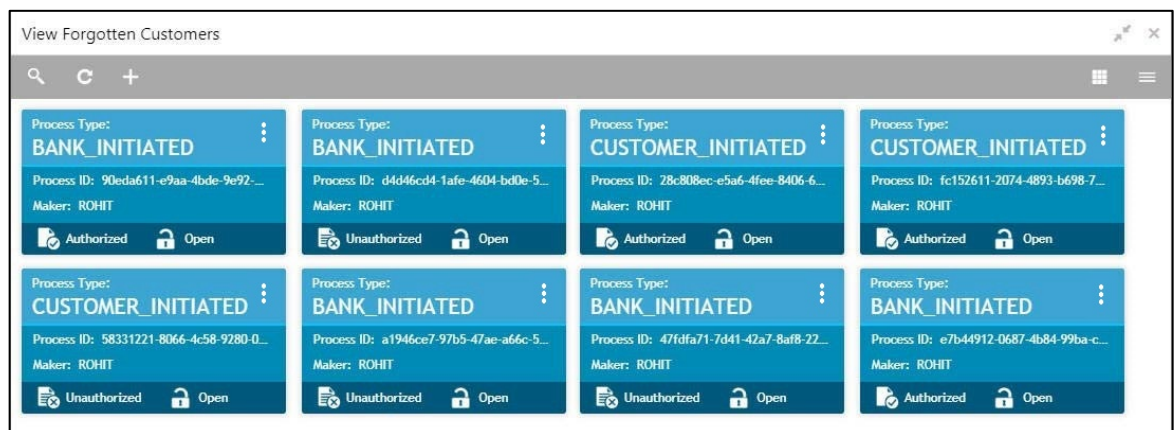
View Forgotten Customers

Process Type:
BANK_INITIATED
Process ID: 90eda611-e9aa-4bde-9e92-...
Maker: ROHIT
Authorized Open

Process Type:
BANK_INITIATED
Process ID: d4d46cd4-1afe-4604-bd0e-5...
Maker: ROHIT
Unauthorized Open

Process Type:
CUSTOMER_INITIATED
Process ID: 28c808ec-e5a6-4fee-8406-6...
Maker: ROHIT
Authorized Open

Process Type:
CUSTOMER_INITIATED
Process ID: fc152611-2074-4893-b698-7...
Maker: ROHIT
Authorized Open

Process Type:
CUSTOMER_INITIATED
Process ID: 58331221-8066-4c58-9280-0...
Maker: ROHIT
Unauthorized Open

Process Type:
BANK_INITIATED
Process ID: a1946ce7-97b5-47ae-a66c-5...
Maker: ROHIT
Unauthorized Open

Process Type:
BANK_INITIATED
Process ID: 47fdfa71-7d41-42a7-8af8-22...
Maker: ROHIT
Unauthorized Open

Process Type:
BANK_INITIATED
Process ID: e7b44912-0687-4b84-99ba-c...
Maker: ROHIT
Authorized Open